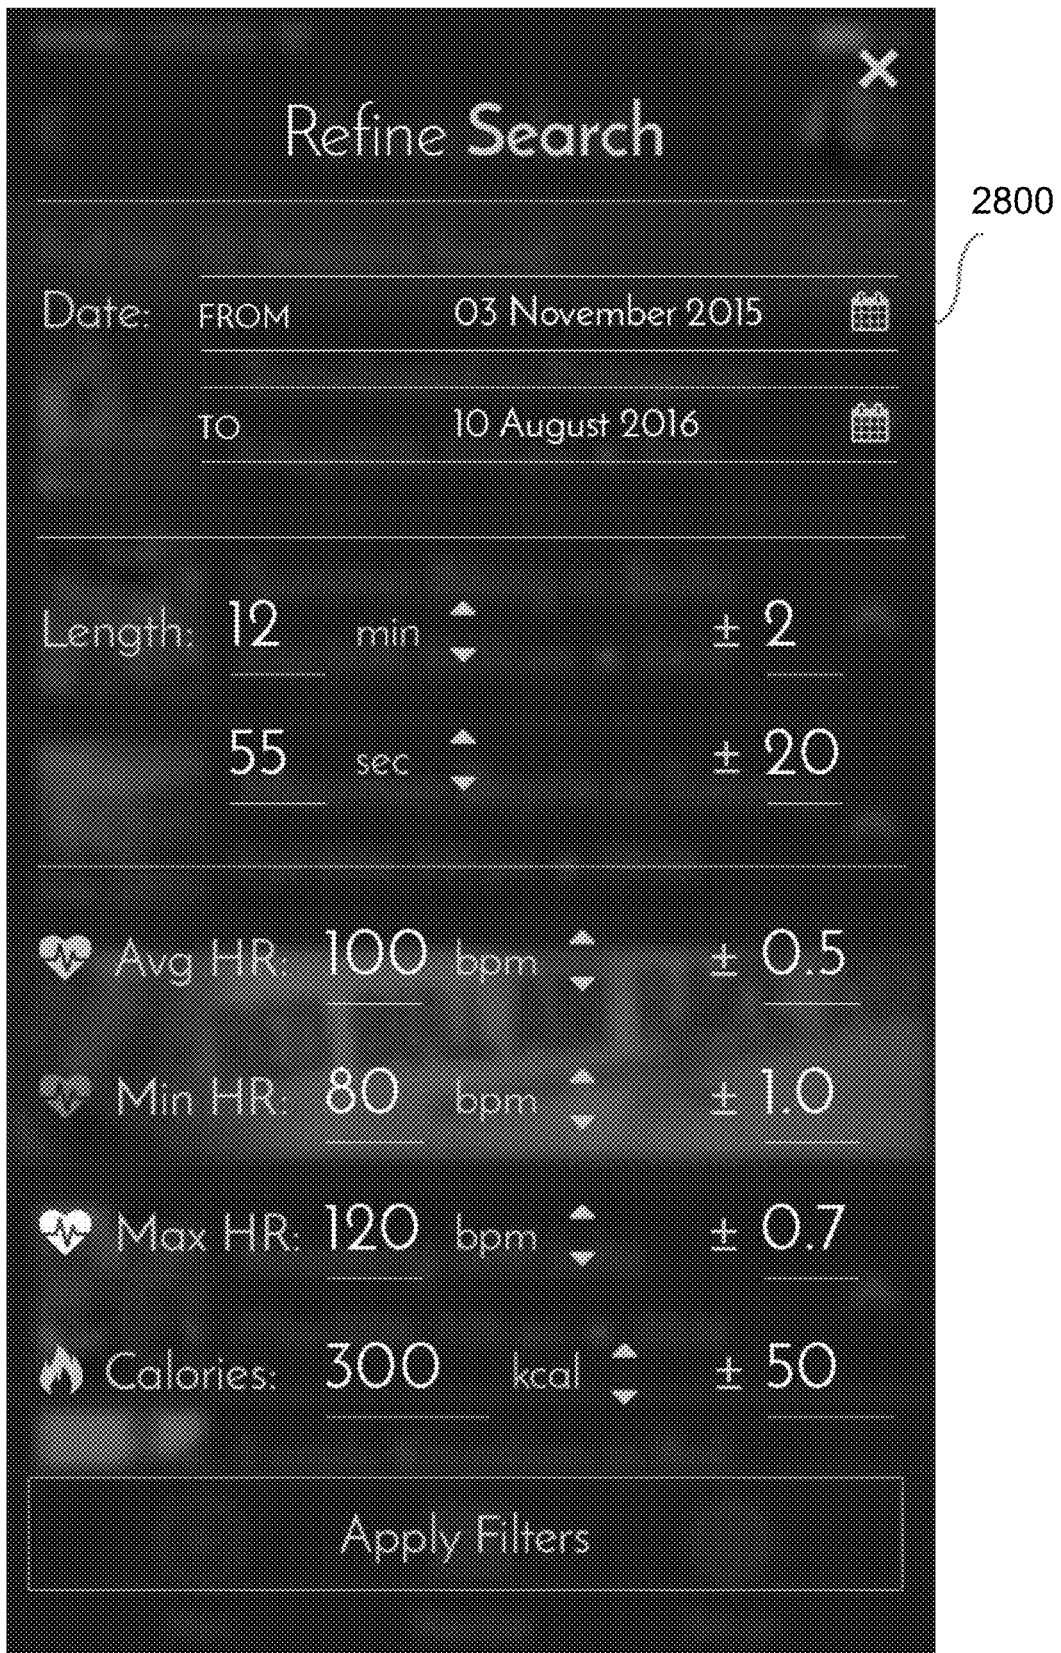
Refine Search

2800

Date: FROM 03 November 2015

TO 10 August 2016

Length: 12 min ± 2

55 sec ± 20

Avg HR: 100 bpm ± 0.5

Min HR: 80 bpm ± 1.0

Max HR: 120 bpm ± 0.7

Calories: 300 kcal ± 50

Apply Filters